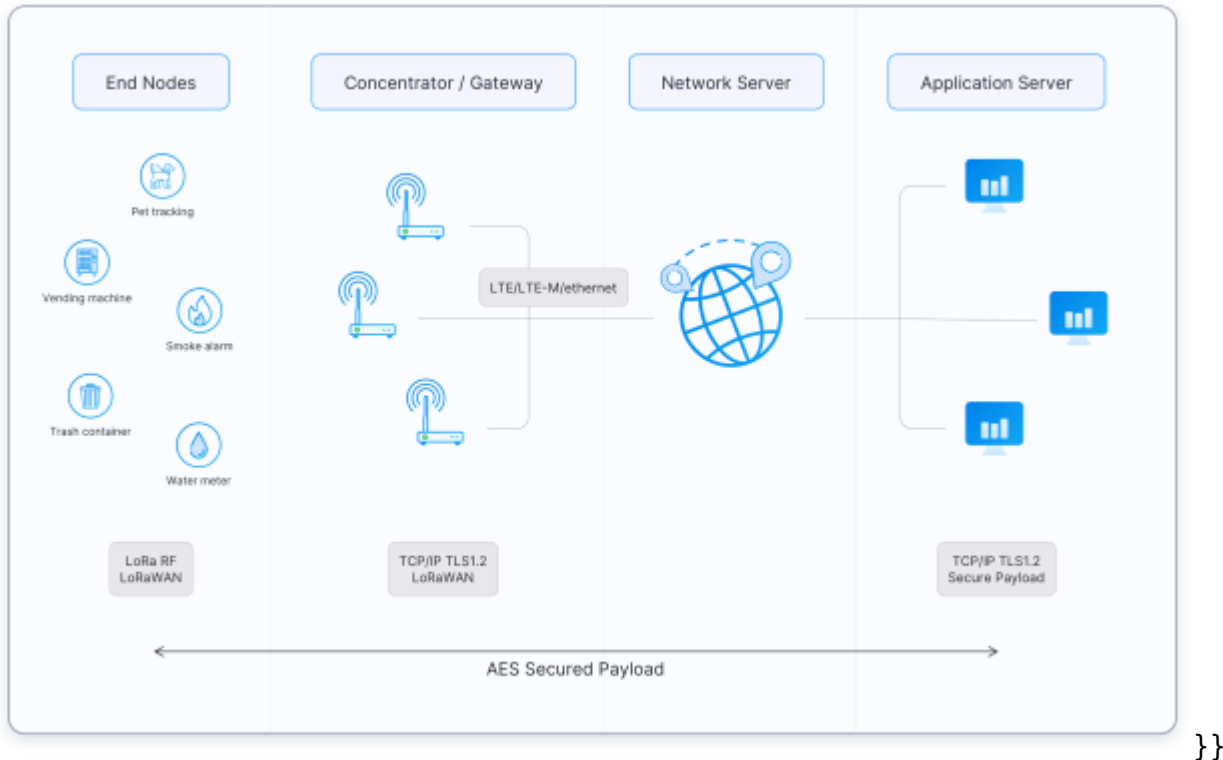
End Nodes

Concentrator / Gateway

Network Server

Application Server

Pet tracking

Vending machine

Smoke alarm

Trash container

Water meter

LTE/LTE-M/ethernet

LoRa RF
LoRaWAN

TCP/IP TLS1.2
LoRaWAN

TCP/IP TLS1.2
Secure Payload

AES Secured Payload

}}